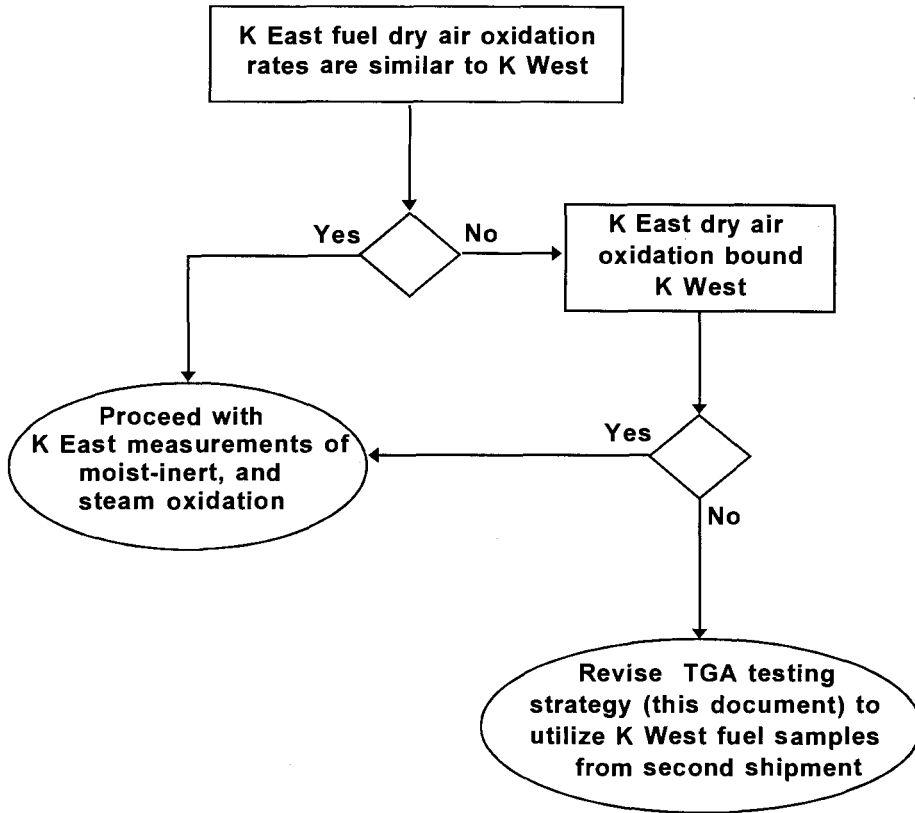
K East fuel dry air oxidation rates are similar to K West

Yes

No

K East dry air oxidation bound K West

Proceed with K East measurements of moist-inert, and steam oxidation

Yes

No

Revise TGA testing strategy (this document) to utilize K West fuel samples from second shipment